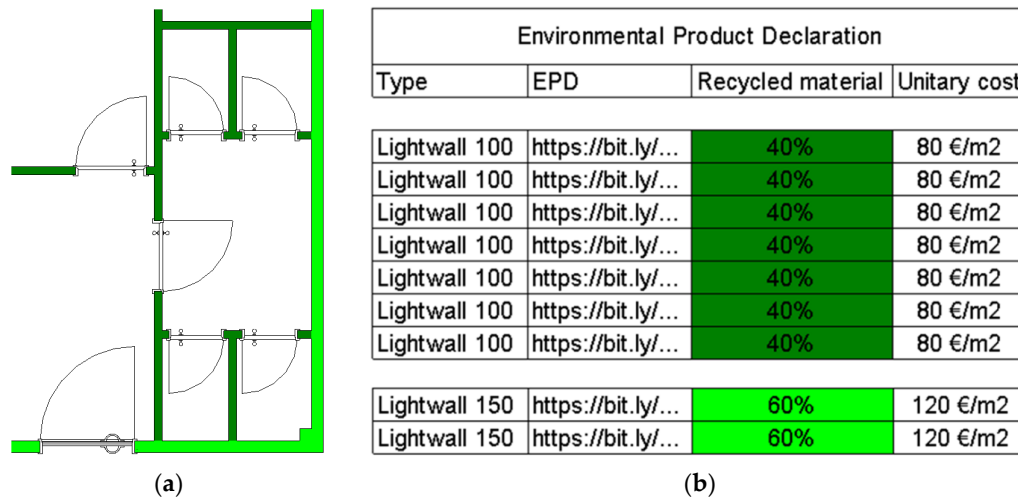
| Environmental Product Declaration | | | |
|---|---|---|---|
| Type | EPD | Recycled material | Unitary cost |
| | | | |
| Lightwall 100 | https://bit.ly/… | 40% | 80 €/m2 |
| Lightwall 100 | https://bit.ly/… | 40% | 80 €/m2 |
| Lightwall 100 | https://bit.ly/… | 40% | 80 €/m2 |
| Lightwall 100 | https://bit.ly/… | 40% | 80 €/m2 |
| Lightwall 100 | https://bit.ly/… | 40% | 80 €/m2 |
| Lightwall 100 | https://bit.ly/… | 40% | 80 €/m2 |
| Lightwall 100 | https://bit.ly/… | 40% | 80 €/m2 |
| | | | |
| Lightwall 150 | https://bit.ly/… | 60% | 120 €/m2 |
| Lightwall 150 | https://bit.ly/… | 60% | 120 €/m2 |

(a)

(b)